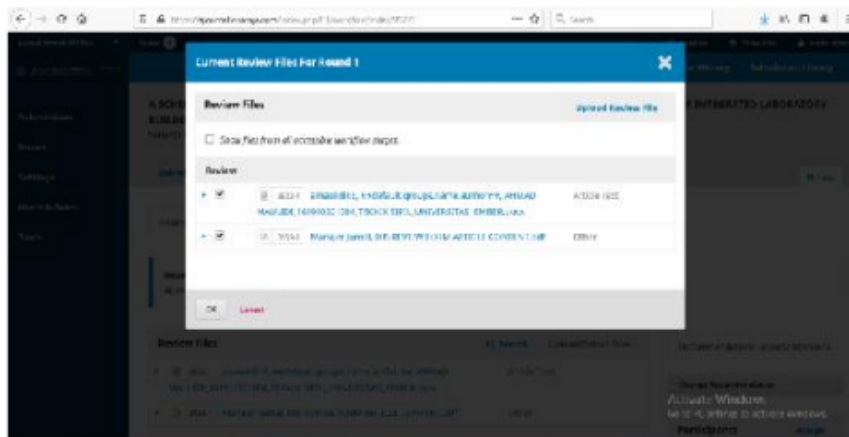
Current Review Files For Round 1

Review Files

Upload Review File

Show files from all available workflow stages.

Review

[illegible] Article Text

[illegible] Other

OK Cancel

Review Files

Activate Windows
Go to Settings to activate Windows.

Participants